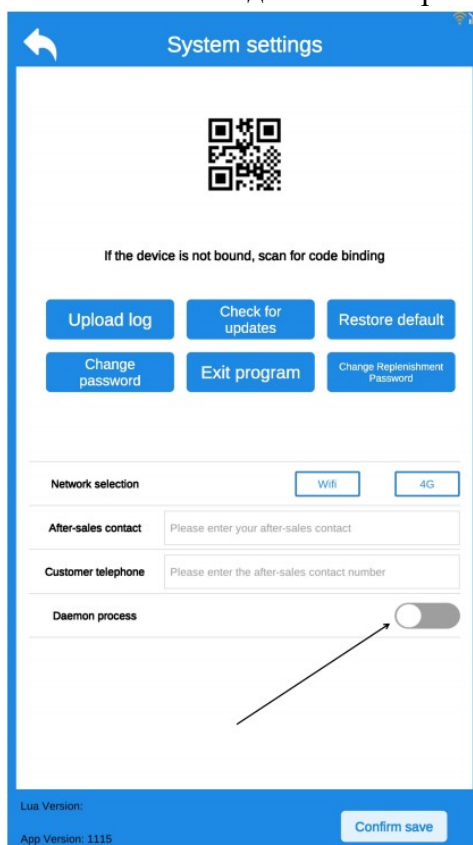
System settings

If the device is not bound, scan for code binding

Upload log
Check for updates
Restore default
Change password
Exit program
Change Replenishment Password

Network selection
Wifi
4G
After-sales contact
Please enter your after-sales contact
Customer telephone
Please enter the after-sales contact number
Daemon process

Lua Version:
App Version: 1115
Confirm save